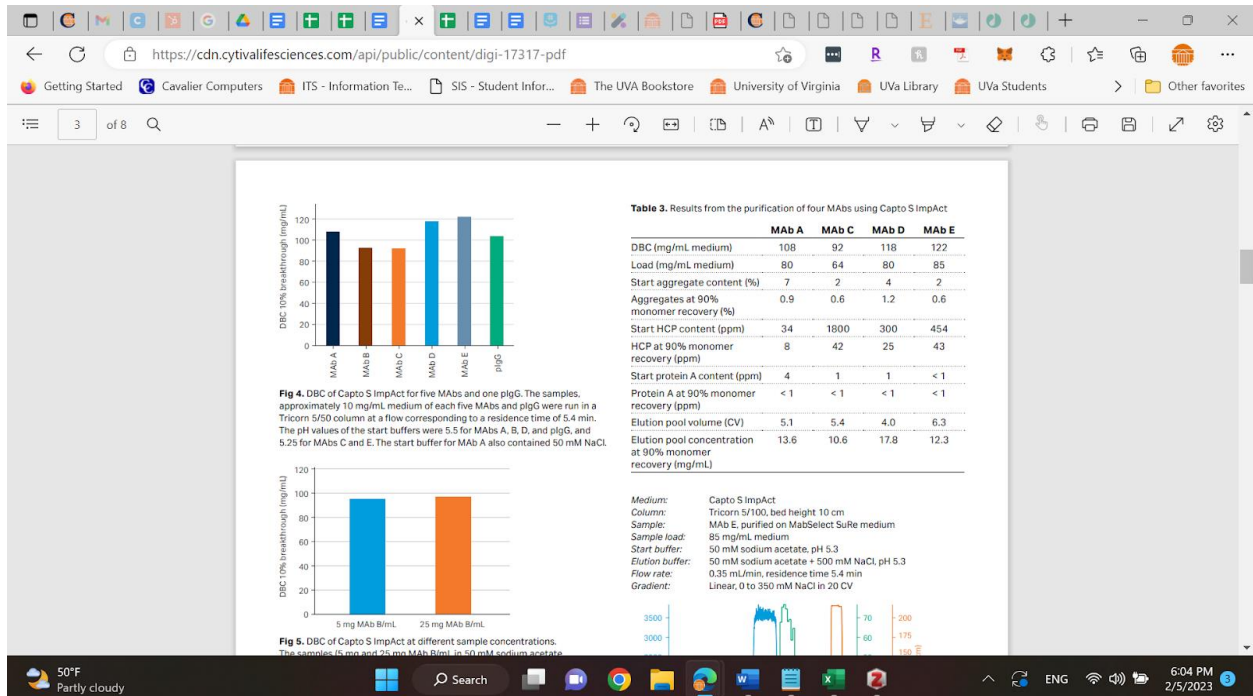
https://cdn.cytivalifesciences.com/api/public/content/digi-17317-pdf

Getting Started Cavalier Computers ITS - Information Te... SIS - Student Infor... The UVA Bookstore University of Virginia UVa Library UVa Students Other favorites

3 of 8

DBC 10% breakthrough (mg/mL)

120
100
80
60
40
20
0

MAb A MAb B MAb C MAb D MAb E pIgG

**Fig 4.** DBC of Capto S ImpAct for five MAbs and one pIgG. The samples, approximately 10 mg/mL medium of each five MAbs and pIgG were run in a Tricorn 5/50 column at a flow corresponding to a residence time of 5.4 min. The pH values of the start buffers were 5.5 for MAbs A, B, D, and pIgG, and 5.25 for MAbs C and E. The start buffer for MAb A also contained 50 mM NaCl.

DBC 10% breakthrough (mg/mL)

120
100
80
60
40
20
0

5 mg MAb B/mL 25 mg MAb B/mL

**Fig 5.** DBC of Capto S ImpAct at different sample concentrations. The samples (5 mg and 25 mg MAb B/mL in 50 mM sodium acetate

**Table 3.** Results from the purification of four MAbs using Capto S ImpAct

| | MAb A | MAb C | MAb D | MAb E |
|---|---|---|---|---|
| DBC (mg/mL medium) | 108 | 92 | 118 | 122 |
| Load (mg/mL medium) | 80 | 64 | 80 | 85 |
| Start aggregate content (%) | 7 | 2 | 4 | 2 |
| Aggregates at 90% monomer recovery (%) | 0.9 | 0.6 | 1.2 | 0.6 |
| Start HCP content (ppm) | 34 | 1800 | 300 | 454 |
| HCP at 90% monomer recovery (ppm) | 8 | 42 | 25 | 43 |
| Start protein A content (ppm) | 4 | 1 | 1 | < 1 |
| Protein A at 90% monomer recovery (ppm) | < 1 | < 1 | < 1 | < 1 |
| Elution pool volume (CV) | 5.1 | 5.4 | 4.0 | 6.3 |
| Elution pool concentration at 90% monomer recovery (mg/mL) | 13.6 | 10.6 | 17.8 | 12.3 |

Medium: Capto S ImpAct
Column: Tricorn 5/100, bed height 10 cm
Sample: MAb E, purified on MabSelect SuRe medium
Sample load: 85 mg/mL medium
Start buffer: 50 mM sodium acetate, pH 5.3
Elution buffer: 50 mM sodium acetate + 500 mM NaCl, pH 5.3
Flow rate: 0.35 mL/min, residence time 5.4 min
Gradient: Linear, 0 to 350 mM NaCl in 20 CV

3500 70 200
3000 60 175
150

50°F Partly cloudy
Search
ENG
6:04 PM 2/5/2023